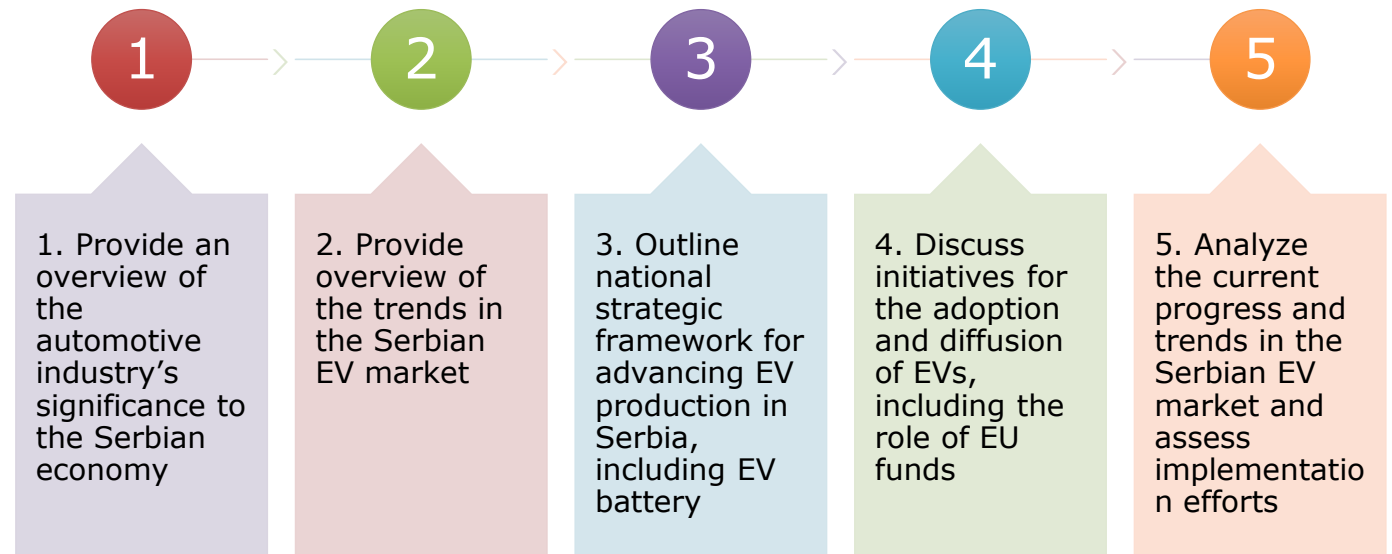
1

2

3

4

5

1. Provide an overview of the automotive industry’s significance to the Serbian economy

2. Provide overview of the trends in the Serbian EV market

3. Outline national strategic framework for advancing EV production in Serbia, including EV battery

4. Discuss initiatives for the adoption and diffusion of EVs, including the role of EU funds

5. Analyze the current progress and trends in the Serbian EV market and assess implementatio n efforts